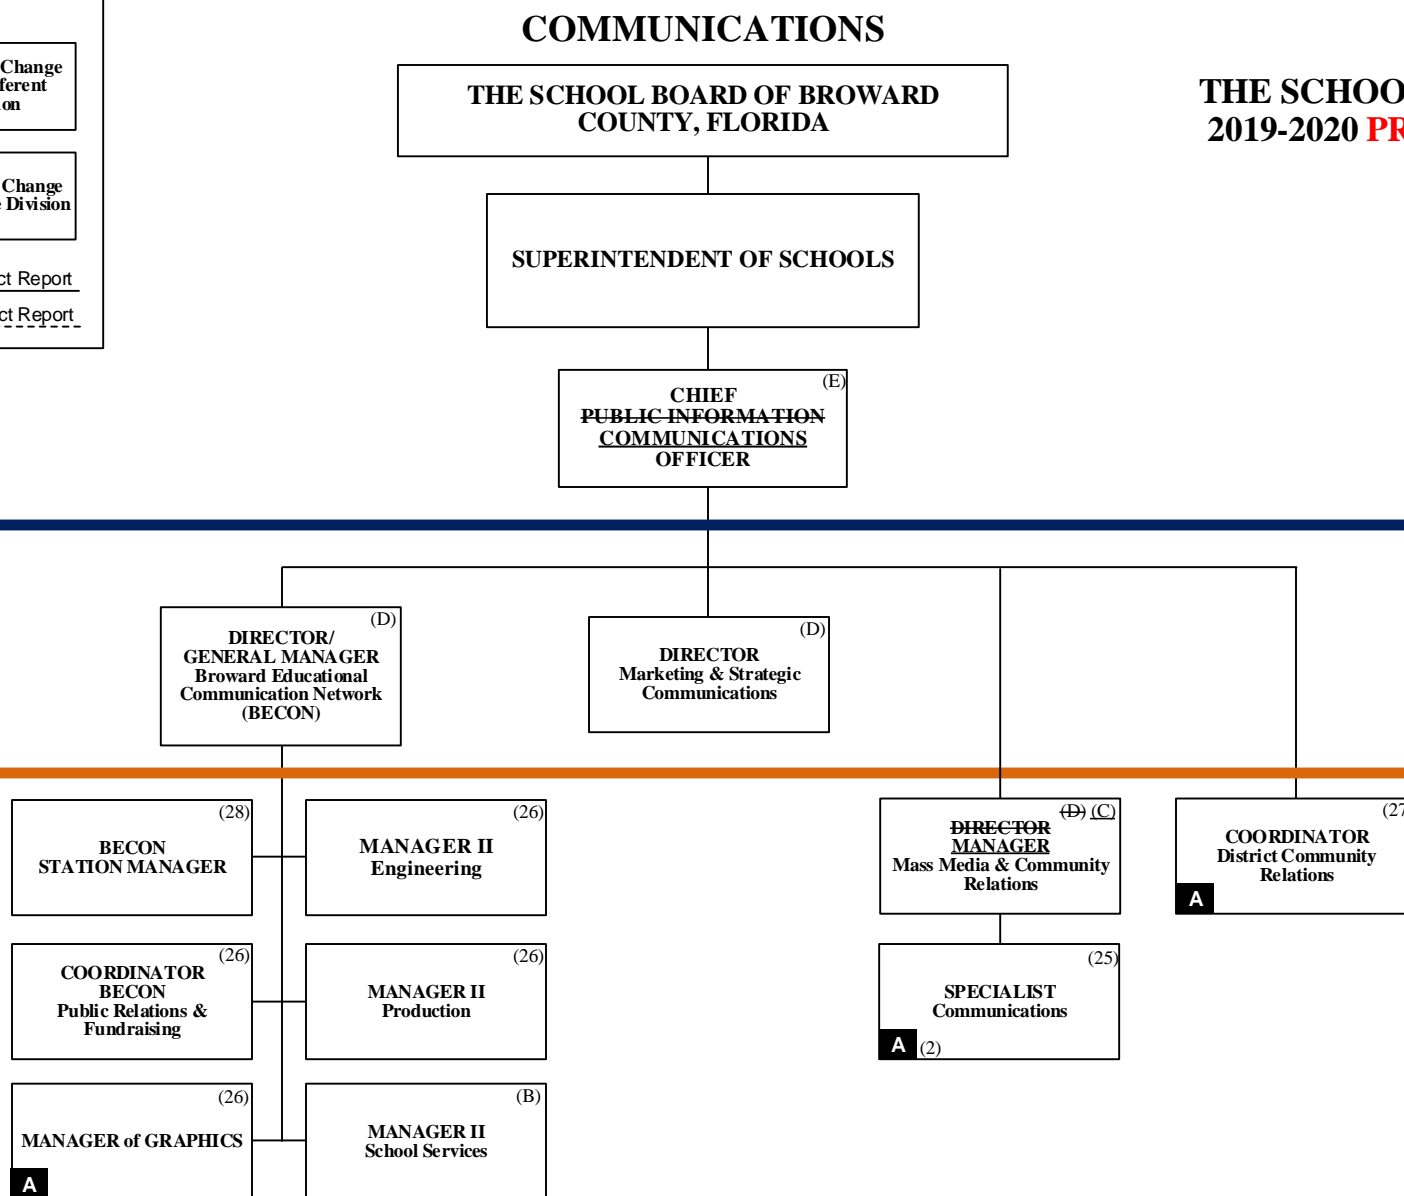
Change
ferent
on

Change
Division

ct Report

ct Report

COMMUNICATIONS

THE SCHOOL BOARD OF BROWARD COUNTY, FLORIDA

THE SCHOO
2019-2020 PR

SUPERINTENDENT OF SCHOOLS

(E)
CHIEF
~~PUBLIC INFORMATION~~
COMMUNICATIONS
OFFICER

(D)
DIRECTOR/
GENERAL MANAGER
Broward Educational Communication Network
(BECON)

(D)
DIRECTOR
Marketing & Strategic Communications

(D) (C)
~~DIRECTOR~~
MANAGER
Mass Media & Community Relations

(27
COORDINATOR
District Community Relations
A

(28)
BECON
STATION MANAGER

(26)
MANAGER II
Engineering

(26)
COORDINATOR
BECON
Public Relations & Fundraising

(26)
MANAGER II
Production

(25)
SPECIALIST
Communications
A (2)

(26)
MANAGER of GRAPHICS
A

(B)
MANAGER II
School Services